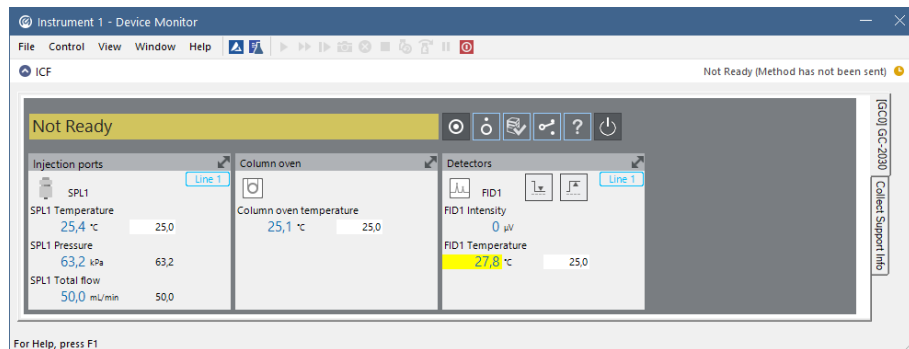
Instrument 1 - Device Monitor

File Control View Window Help

ICF

Not Ready (Method has not been sent)

Not Ready

[GC0] GC-2030

Collect Support Info

Injection ports

Line 1

SPL1

SPL1 Temperature

25,4 °C 25,0

SPL1 Pressure

63,2 kPa 63,2

SPL1 Total flow

50,0 mL/min 50,0

Column oven

Column oven temperature

25,1 °C 25,0

Detectors

Line 1

FID1

FID1 Intensity

0 µV

FID1 Temperature

27,8 °C 25,0

For Help, press F1